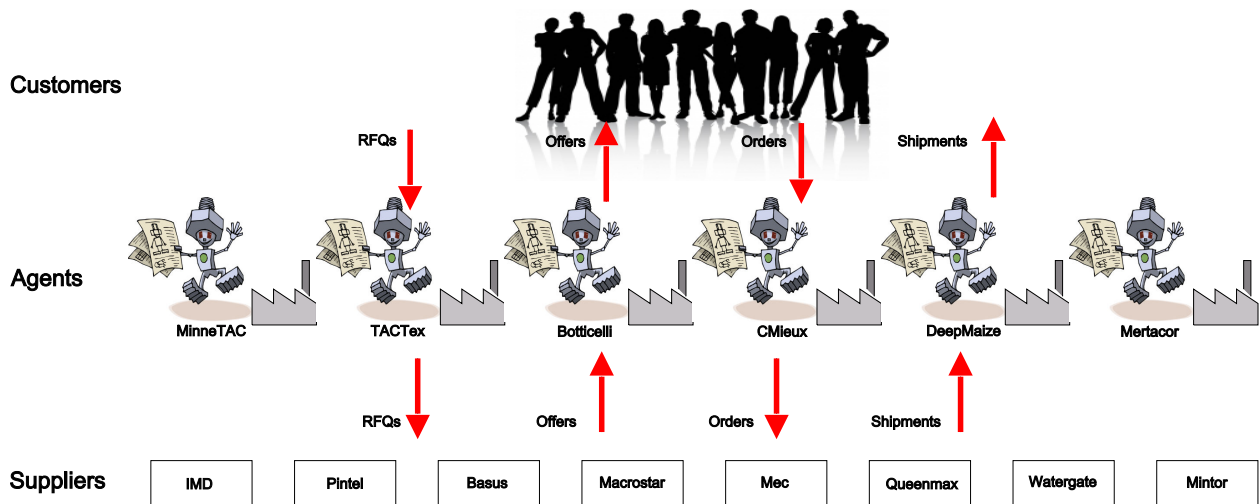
Customers

RFQs

Offers

Orders

Shipments

Agents

MinneTAC

TACTex

Botticelli

CMieux

DeepMaize

Mertacor

RFQs

Offers

Orders

Shipments

Suppliers

IMD

Pintel

Basus

Macrostar

Mec

Queenmax

Watergate

Mintor